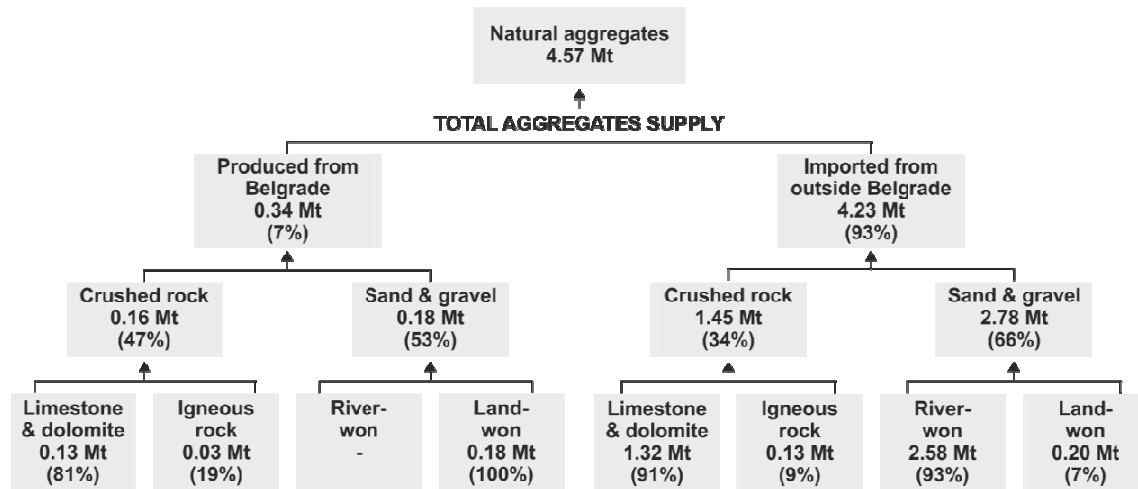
Natural aggregates
4.57 Mt

TOTAL AGGREGATES SUPPLY

Produced from Belgrade
0.34 Mt
(7%)

Imported from outside Belgrade
4.23 Mt
(93%)

Crushed rock
0.16 Mt
(47%)

Sand & gravel
0.18 Mt
(53%)

Crushed rock
1.45 Mt
(34%)

Sand & gravel
2.78 Mt
(66%)

Limestone & dolomite
0.13 Mt
(81%)

Igneous rock
0.03 Mt
(19%)

River-won
-

Land-won
0.18 Mt
(100%)

Limestone & dolomite
1.32 Mt
(91%)

Igneous rock
0.13 Mt
(9%)

River-won
2.58 Mt
(93%)

Land-won
0.20 Mt
(7%)